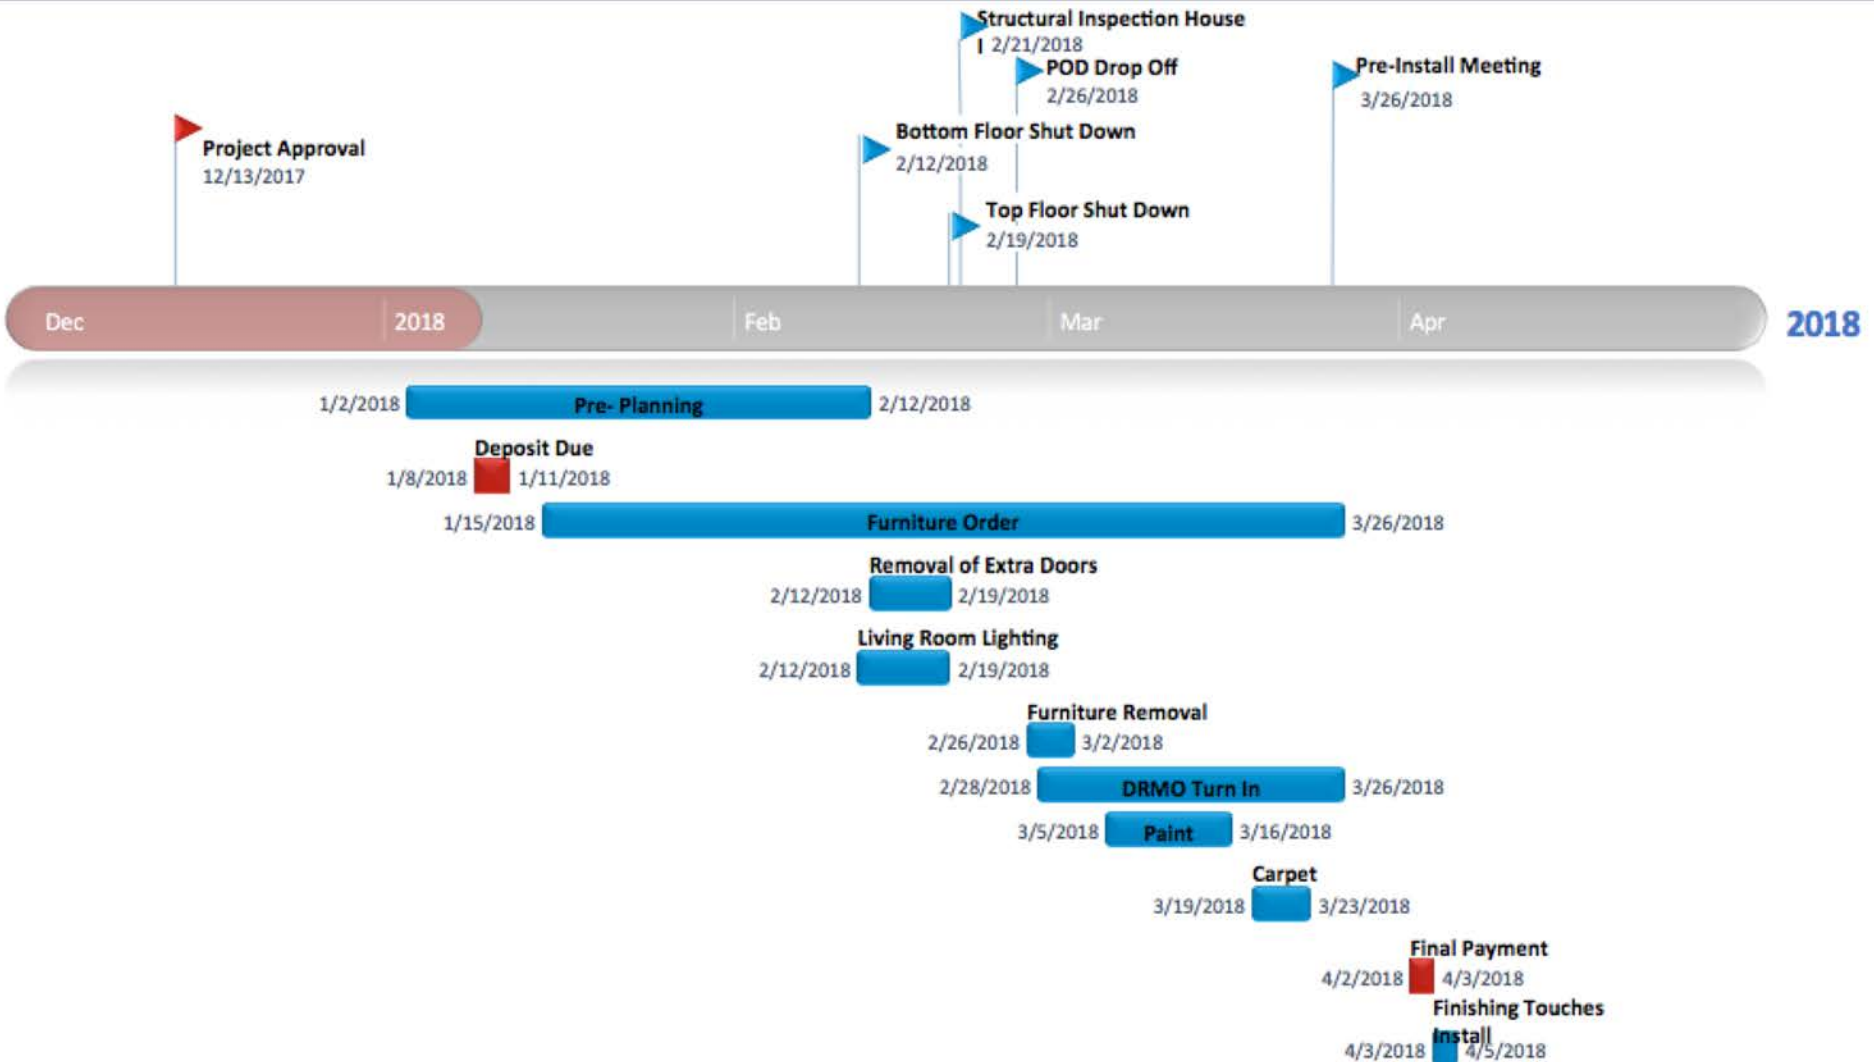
Structural Inspection House
2/21/2018

POD Drop Off
2/26/2018

Pre-Install Meeting
3/26/2018

Project Approval
12/13/2017

Bottom Floor Shut Down
2/12/2018

Top Floor Shut Down
2/19/2018

Dec 2018 Feb Mar Apr 2018

1/2/2018 Pre- Planning 2/12/2018

Deposit Due
1/8/2018 1/11/2018

1/15/2018 Furniture Order 3/26/2018

Removal of Extra Doors
2/12/2018 2/19/2018

Living Room Lighting
2/12/2018 2/19/2018

Furniture Removal
2/26/2018 3/2/2018

2/28/2018 DRMO Turn In 3/26/2018

3/5/2018 Paint 3/16/2018

Carpet
3/19/2018 3/23/2018

Final Payment
4/2/2018 4/3/2018

Finishing Touches Install
4/3/2018 4/5/2018